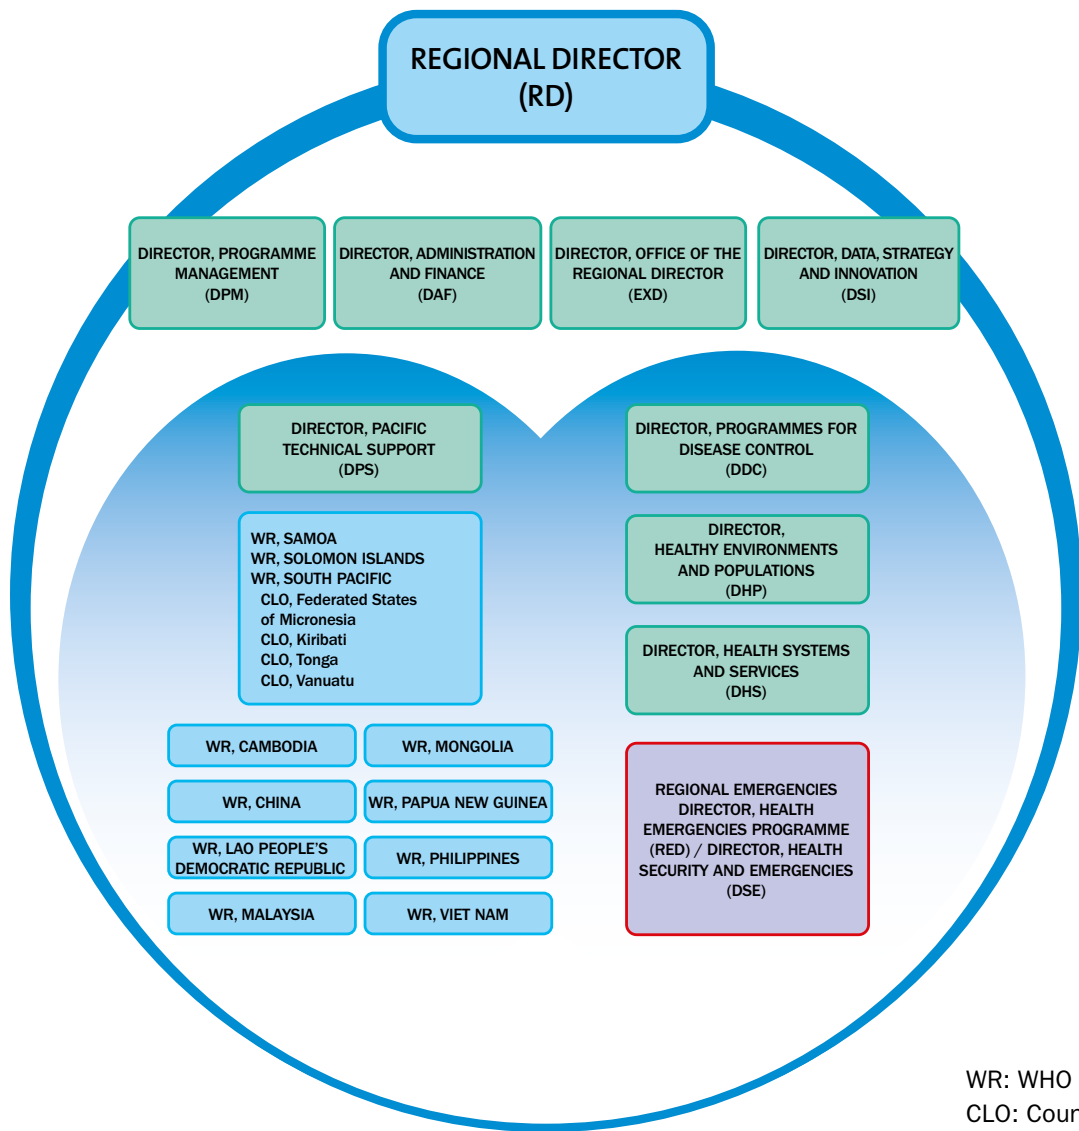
REGIONAL DIRECTOR
(RD)

DIRECTOR, PROGRAMME MANAGEMENT
(DPM)

DIRECTOR, ADMINISTRATION AND FINANCE
(DAF)

DIRECTOR, OFFICE OF THE REGIONAL DIRECTOR
(EXD)

DIRECTOR, DATA, STRATEGY AND INNOVATION
(DSI)

DIRECTOR, PACIFIC TECHNICAL SUPPORT
(DPS)

WR, SAMOA
WR, SOLOMON ISLANDS
WR, SOUTH PACIFIC
CLO, Federated States of Micronesia
CLO, Kiribati
CLO, Tonga
CLO, Vanuatu

WR, CAMBODIA

WR, MONGOLIA

WR, CHINA

WR, PAPUA NEW GUINEA

WR, LAO PEOPLE'S DEMOCRATIC REPUBLIC

WR, PHILIPPINES

WR, MALAYSIA

WR, VIET NAM

DIRECTOR, PROGRAMMES FOR DISEASE CONTROL
(DDC)

DIRECTOR, HEALTHY ENVIRONMENTS AND POPULATIONS
(DHP)

DIRECTOR, HEALTH SYSTEMS AND SERVICES
(DHS)

REGIONAL EMERGENCIES DIRECTOR, HEALTH EMERGENCIES PROGRAMME (RED) / DIRECTOR, HEALTH SECURITY AND EMERGENCIES
(DSE)

WR: WHO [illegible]
CLO: Cour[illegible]